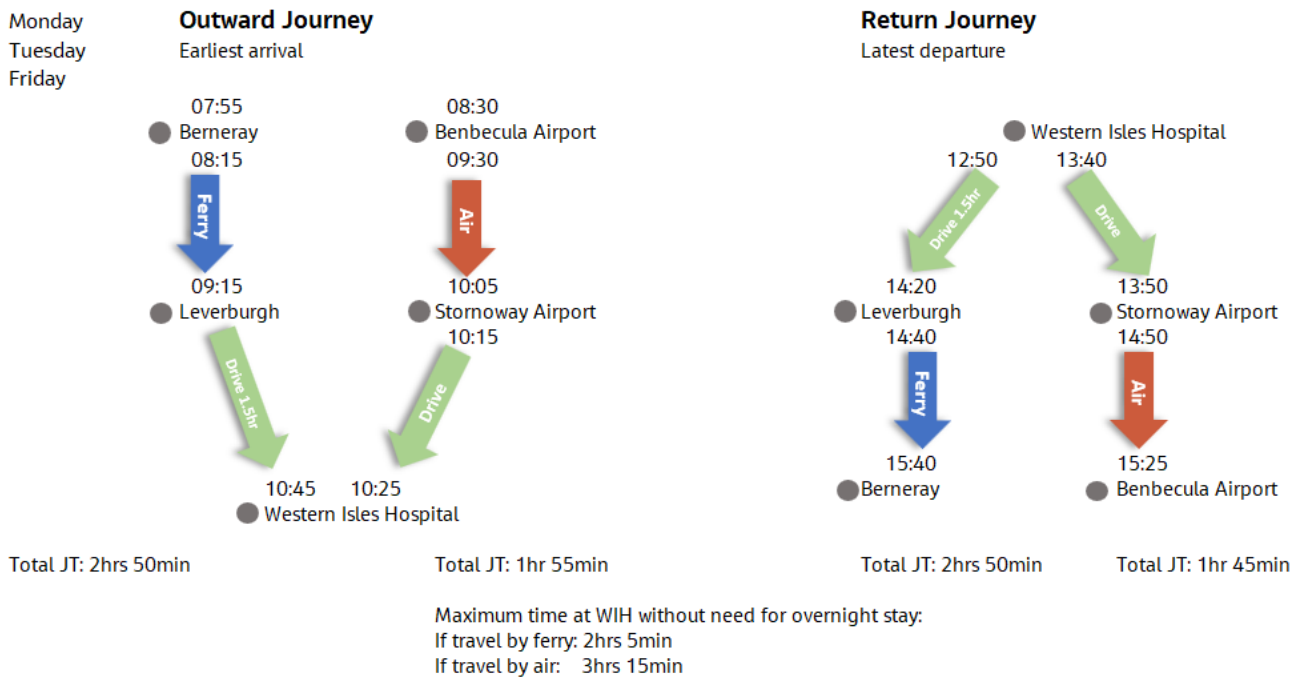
Monday
Tuesday
Friday

**Outward Journey**
Earliest arrival

07:55
Berneray
08:15
Ferry
09:15
Leverburgh
Drive 1.5hr

08:30
Benbecula Airport
09:30
Air
10:05
Stornoway Airport
10:15
Drive

10:45 10:25
Western Isles Hospital

**Return Journey**
Latest departure

Western Isles Hospital
12:50
Drive 1.5hr
14:20
Leverburgh
14:40
Ferry
15:40
Berneray

13:40
Drive
13:50
Stornoway Airport
14:50
Air
15:25
Benbecula Airport

Total JT: 2hrs 50min

Total JT: 1hr 55min

Total JT: 2hrs 50min

Total JT: 1hr 45min

Maximum time at WIH without need for overnight stay:
If travel by ferry: 2hrs 5min
If travel by air: 3hrs 15min